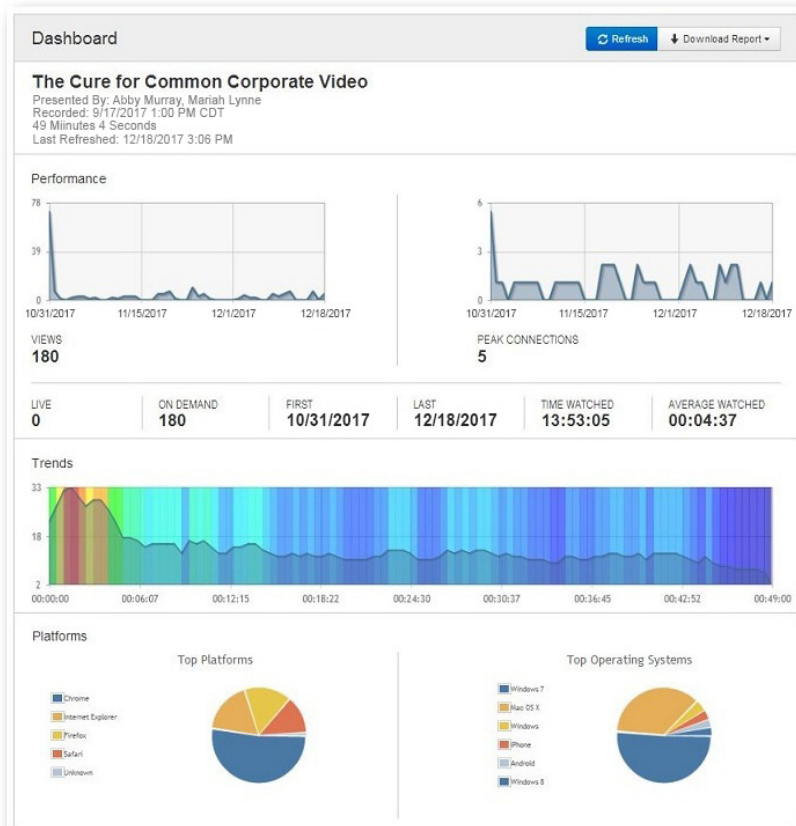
Dashboard

Refresh

Download Report

The Cure for Common Corporate Video

Presented By: Abby Murray, Mariah Lynne
Recorded: 9/17/2017 1:00 PM CDT
49 Miinutes 4 Seconds
Last Refreshed: 12/18/2017 3:06 PM

Performance

78
39
0
10/31/2017 11/15/2017 12/1/2017 12/18/2017

VIEWS
180

6
3
0
10/31/2017 11/15/2017 12/1/2017 12/18/2017

PEAK CONNECTIONS
5

| LIVE | ON DEMAND | FIRST | LAST | TIME WATCHED | AVERAGE WATCHED |
|---|---|---|---|---|---|
| 0 | 180 | 10/31/2017 | 12/18/2017 | 13:53:05 | 00:04:37 |

Trends

33
18
2
00:00:00 00:06:07 00:12:15 00:18:22 00:24:30 00:30:37 00:36:45 00:42:52 00:49:00

Platforms

Top Platforms

Chrome
Internet Explorer
Firefox
Safari
Unknown

Top Operating Systems

Windows 7
Mac OS X
Windows
iPhone
Android
Windows 8